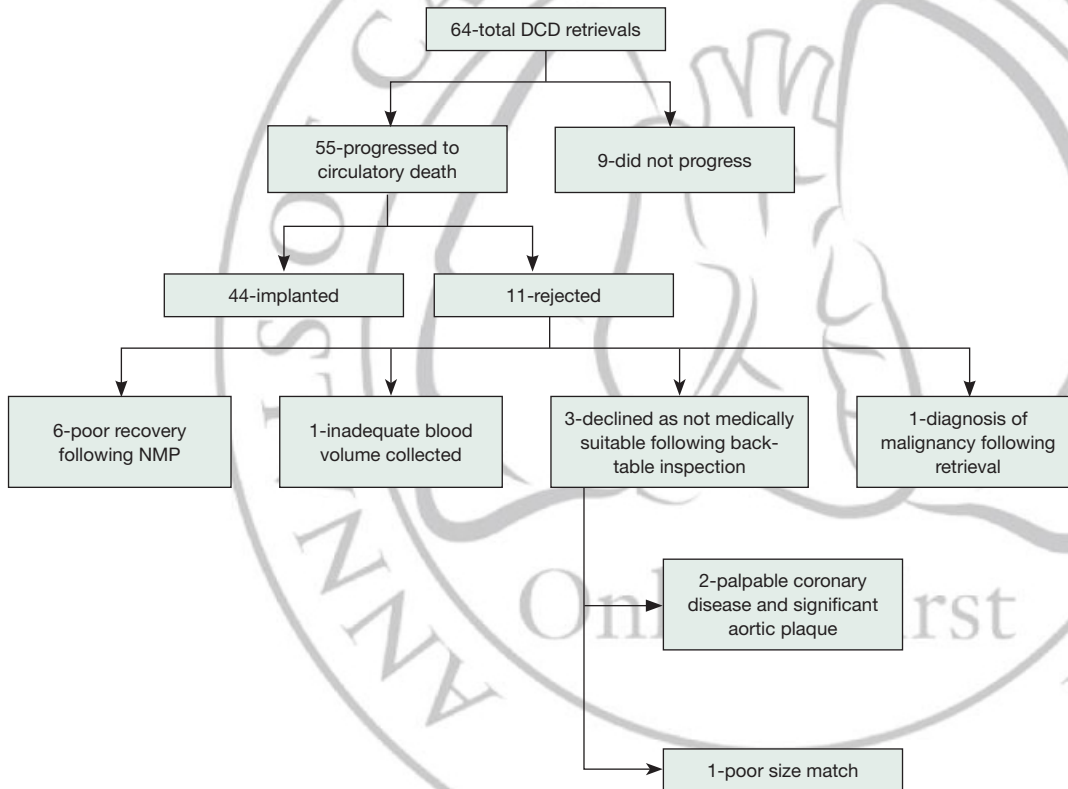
64-total DCD retrievals

55-progressed to circulatory death

9-did not progress

44-implanted

11-rejected

6-poor recovery following NMP

1-inadequate blood volume collected

3-declined as not medically suitable following back-table inspection

1-diagnosis of malignancy following retrieval

2-palpable coronary disease and significant aortic plaque

1-poor size match

ANNALS Online First